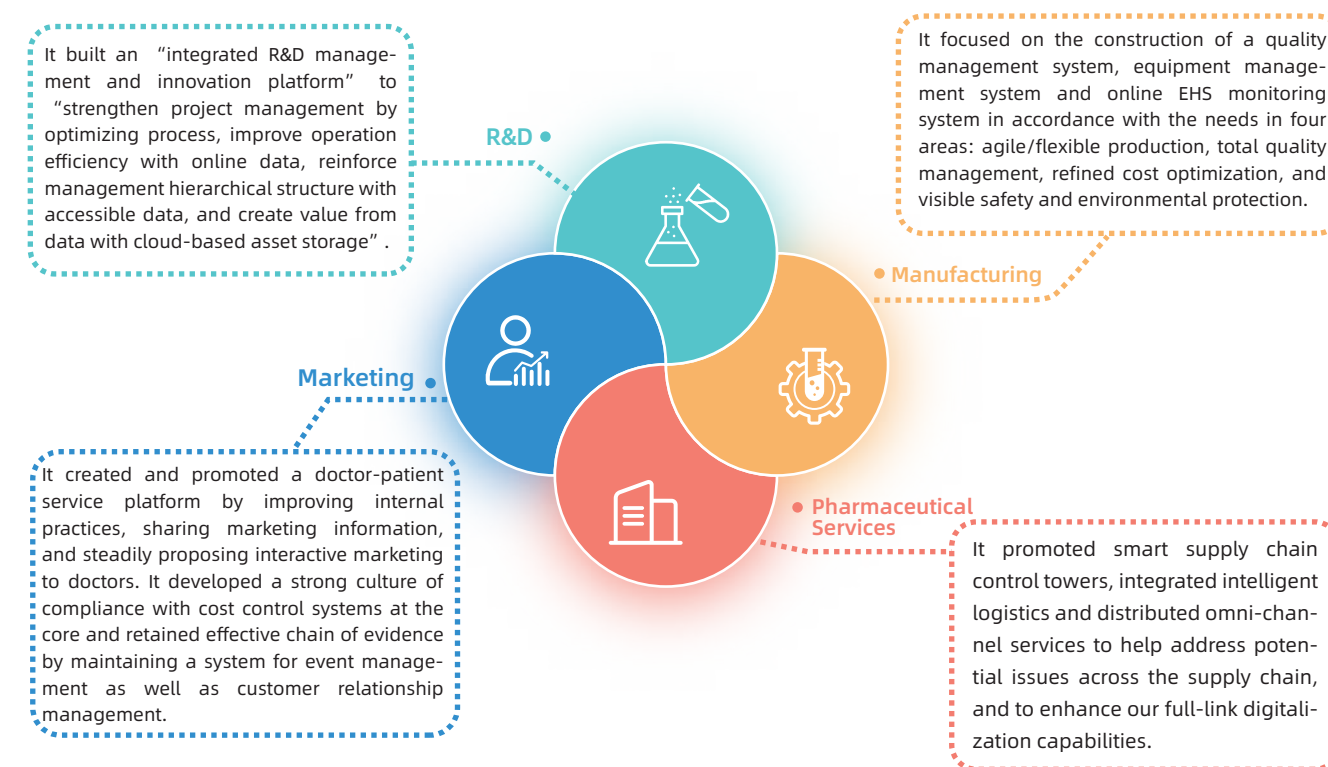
It built an "integrated R&D management and innovation platform" to "strengthen project management by optimizing process, improve operation efficiency with online data, reinforce management hierarchical structure with accessible data, and create value from data with cloud-based asset storage".

R&D

It focused on the construction of a quality management system, equipment management system and online EHS monitoring system in accordance with the needs in four areas: agile/flexible production, total quality management, refined cost optimization, and visible safety and environmental protection.

Manufacturing

Marketing

It created and promoted a doctor-patient service platform by improving internal practices, sharing marketing information, and steadily proposing interactive marketing to doctors. It developed a strong culture of compliance with cost control systems at the core and retained effective chain of evidence by maintaining a system for event management as well as customer relationship management.

Pharmaceutical Services

It promoted smart supply chain control towers, integrated intelligent logistics and distributed omni-channel services to help address potential issues across the supply chain, and to enhance our full-link digitalization capabilities.